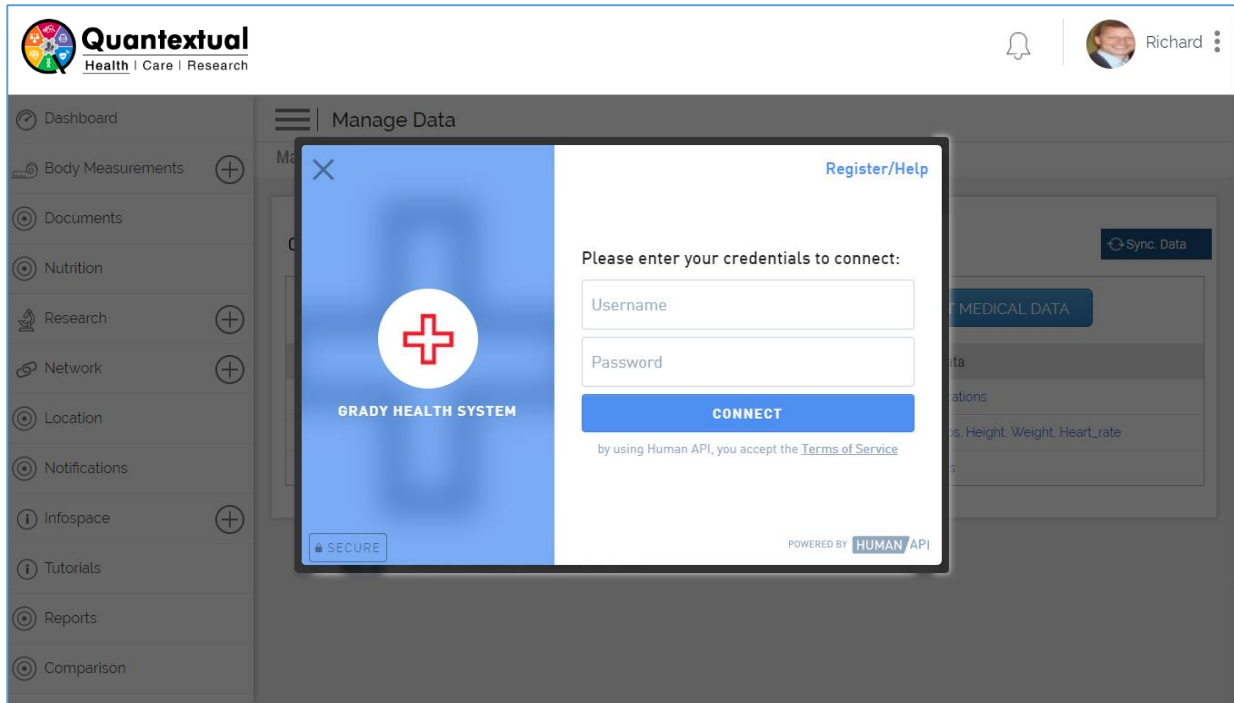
Quantextual
Health | Care | Research

Richard

Dashboard
Body Measurements
Documents
Nutrition
Research
Network
Location
Notifications
Infospace
Tutorials
Reports
Comparison

Manage Data

Ma

C

Sync. Data

T MEDICAL DATA

ta
ations
s, Height, Weight, Heart_rate
s

Register/Help

GRADY HEALTH SYSTEM

Please enter your credentials to connect:

Username

Password

CONNECT

by using Human API, you accept the Terms of Service

SECURE

POWERED BY HUMAN API